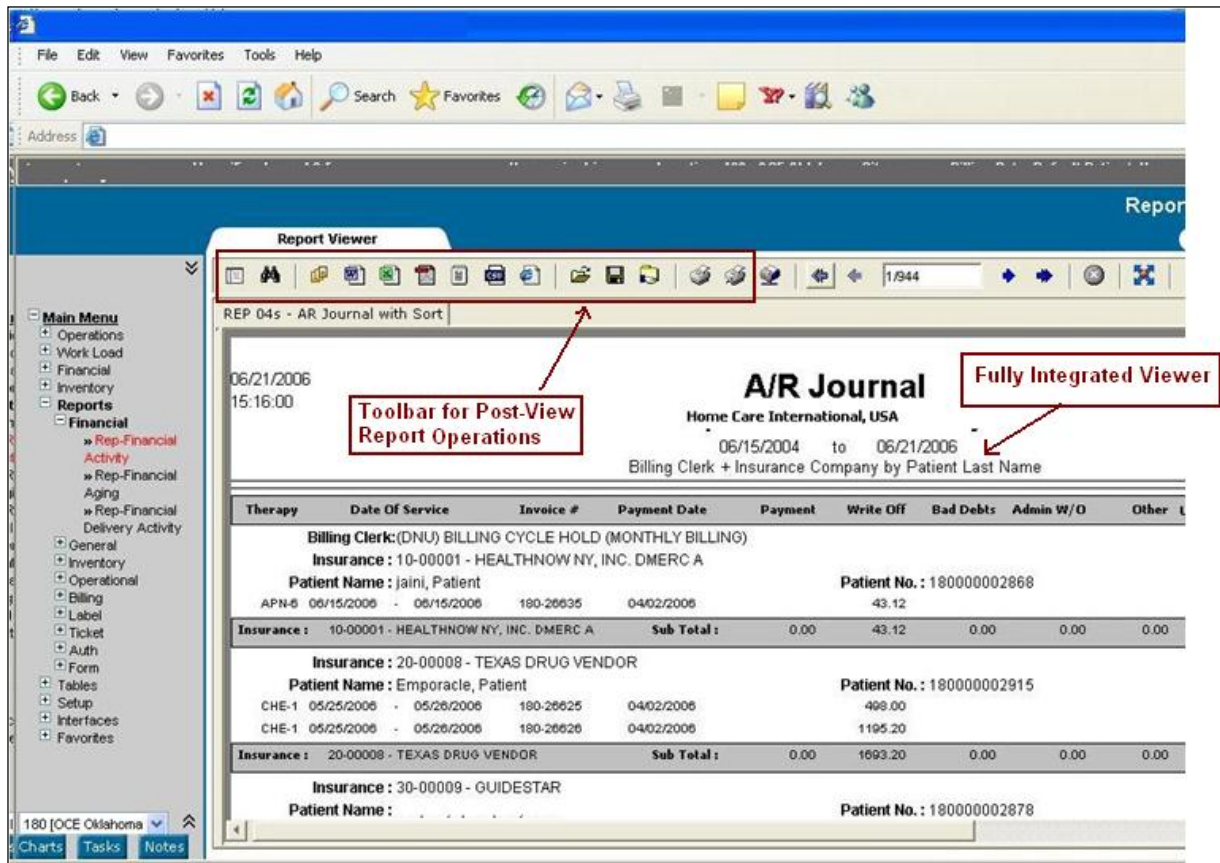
File Edit View Favorites Tools Help

Back Search Favorites

Address

Repor

Report Viewer

1/944

REP 04s - AR Journal with Sort

Main Menu
Operations
Work Load
Financial
Inventory
Reports
Financial
» Rep-Financial Activity
» Rep-Financial Aging
» Rep-Financial Delivery Activity
General
Inventory
Operational
Billing
Label
Ticket
Auth
Form
Tables
Setup
Interfaces
Favorites

180 [OCE Oklahoma

Charts Tasks Notes

06/21/2006
15:16:00

A/R Journal

Home Care International, USA

06/15/2004 to 06/21/2006

Billing Clerk + Insurance Company by Patient Last Name

Fully Integrated Viewer

Toolbar for Post-View Report Operations

| Therapy | Date Of Service | Invoice # | Payment Date | Payment | Write Off | Bad Debts | Admin W/O | Other |
|---|---|---|---|---|---|---|---|---|

Billing Clerk: (DNU) BILLING CYCLE HOLD (MONTHLY BILLING)

Insurance : 10-00001 - HEALTHNOW NY, INC. DMERC A

Patient Name : jaini, Patient Patient No. : 180000002868

| APN-6 | 06/15/2006 - 06/15/2006 | 180-26635 | 04/02/2006 | | 43.12 | | | |
|---|---|---|---|---|---|---|---|---|
| Insurance : | 10-00001 - HEALTHNOW NY, INC. DMERC A | Sub Total : | | 0.00 | 43.12 | 0.00 | 0.00 | 0.00 |

Insurance : 20-00008 - TEXAS DRUG VENDOR

Patient Name : Emporacle, Patient Patient No. : 180000002915

| CHE-1 | 05/25/2006 - 05/26/2006 | 180-26625 | 04/02/2006 | | 498.00 | | | |
|---|---|---|---|---|---|---|---|---|
| CHE-1 | 05/25/2006 - 05/26/2006 | 180-26626 | 04/02/2006 | | 1195.20 | | | |
| Insurance : | 20-00008 - TEXAS DRUG VENDOR | Sub Total : | | 0.00 | 1693.20 | 0.00 | 0.00 | 0.00 |

Insurance : 30-00009 - GUIDESTAR

Patient Name : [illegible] Patient No. : 180000002878